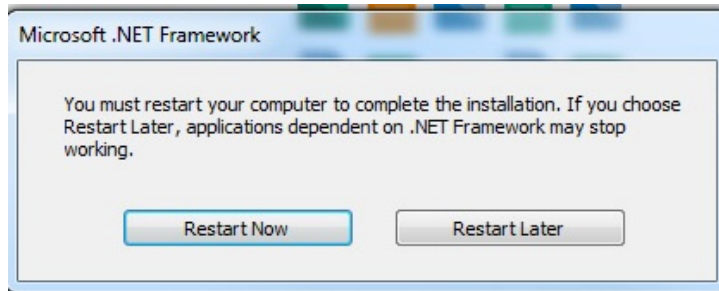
Microsoft .NET Framework

You must restart your computer to complete the installation. If you choose Restart Later, applications dependent on .NET Framework may stop working.

Restart Now

Restart Later